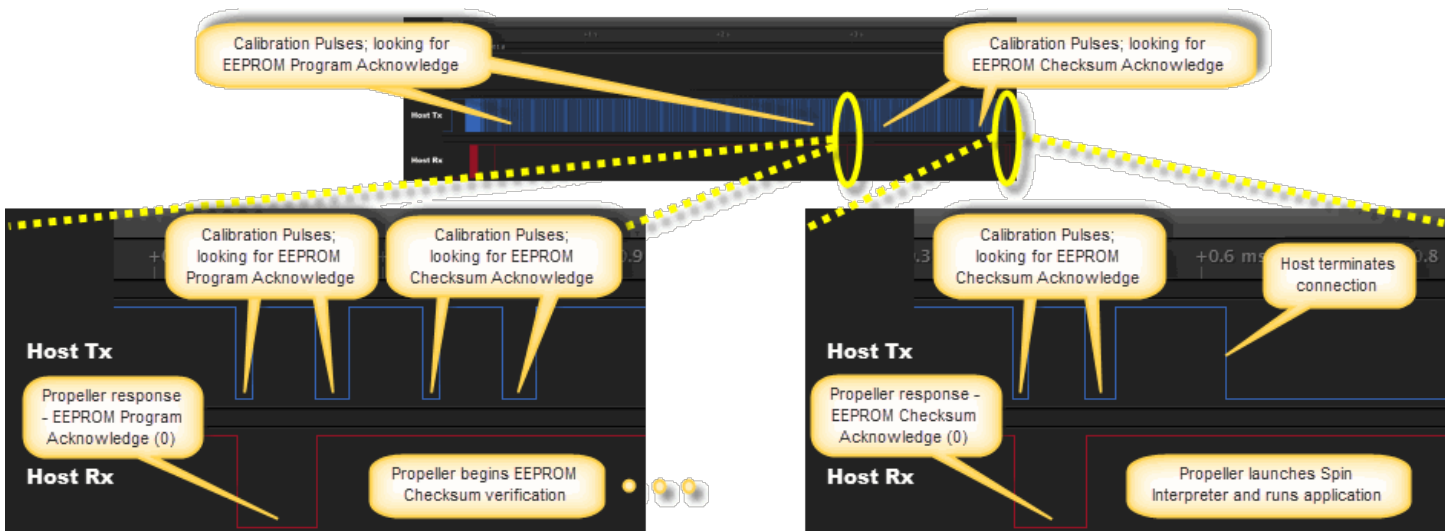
Calibration Pulses; looking for EEPROM Program Acknowledge

Calibration Pulses; looking for EEPROM Checksum Acknowledge

Host Tx

Host Rx

Calibration Pulses; looking for EEPROM Program Acknowledge

Calibration Pulses; looking for EEPROM Checksum Acknowledge

+0.9

Host Tx

Propeller response - EEPROM Program Acknowledge (0)

Host Rx

Propeller begins EEPROM Checksum verification

Calibration Pulses; looking for EEPROM Checksum Acknowledge

.3

+0.6 ms

Host terminates connection

.8

Host Tx

Propeller response - EEPROM Checksum Acknowledge (0)

Host Rx

Propeller launches Spin Interpreter and runs application